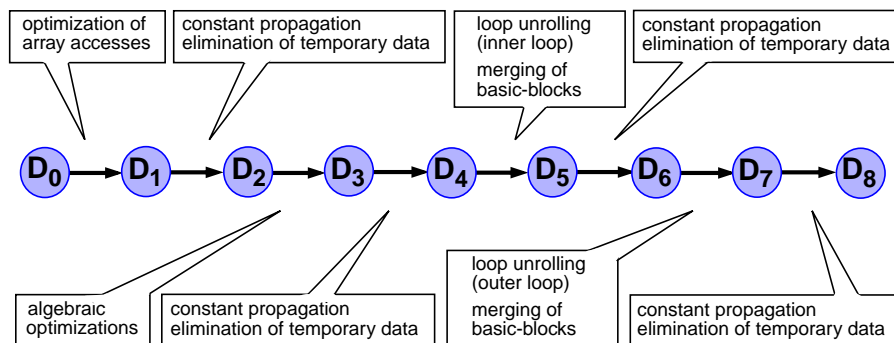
optimization of array accesses

constant propagation
elimination of temporary data

loop unrolling
(inner loop)
merging of basic-blocks

constant propagation
elimination of temporary data

$D_0$ $D_1$ $D_2$ $D_3$ $D_4$ $D_5$ $D_6$ $D_7$ $D_8$

algebraic optimizations

constant propagation
elimination of temporary data

loop unrolling
(outer loop)
merging of basic-blocks

constant propagation
elimination of temporary data